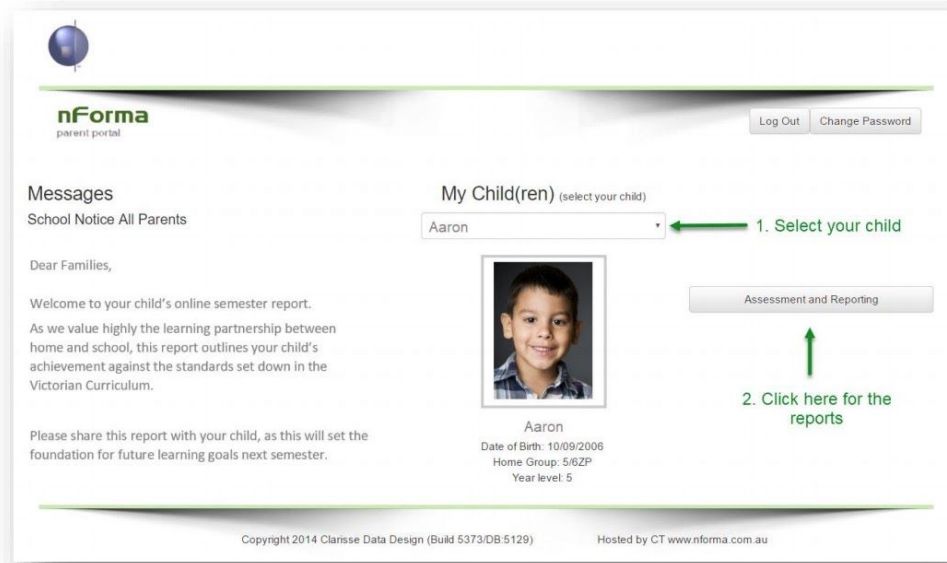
nForma
parent portal

Log Out
Change Password

Messages
School Notice All Parents

Dear Families,

Welcome to your child's online semester report.
As we value highly the learning partnership between home and school, this report outlines your child's achievement against the standards set down in the Victorian Curriculum.

Please share this report with your child, as this will set the foundation for future learning goals next semester.

My Child(ren) (select your child)

Aaron

1. Select your child

Assessment and Reporting

2. Click here for the reports

Aaron
Date of Birth: 10/09/2006
Home Group: 5/6ZP
Year level: 5

Copyright 2014 Clarisse Data Design (Build 5373/DB:5129)
Hosted by CT www.nforma.com.au